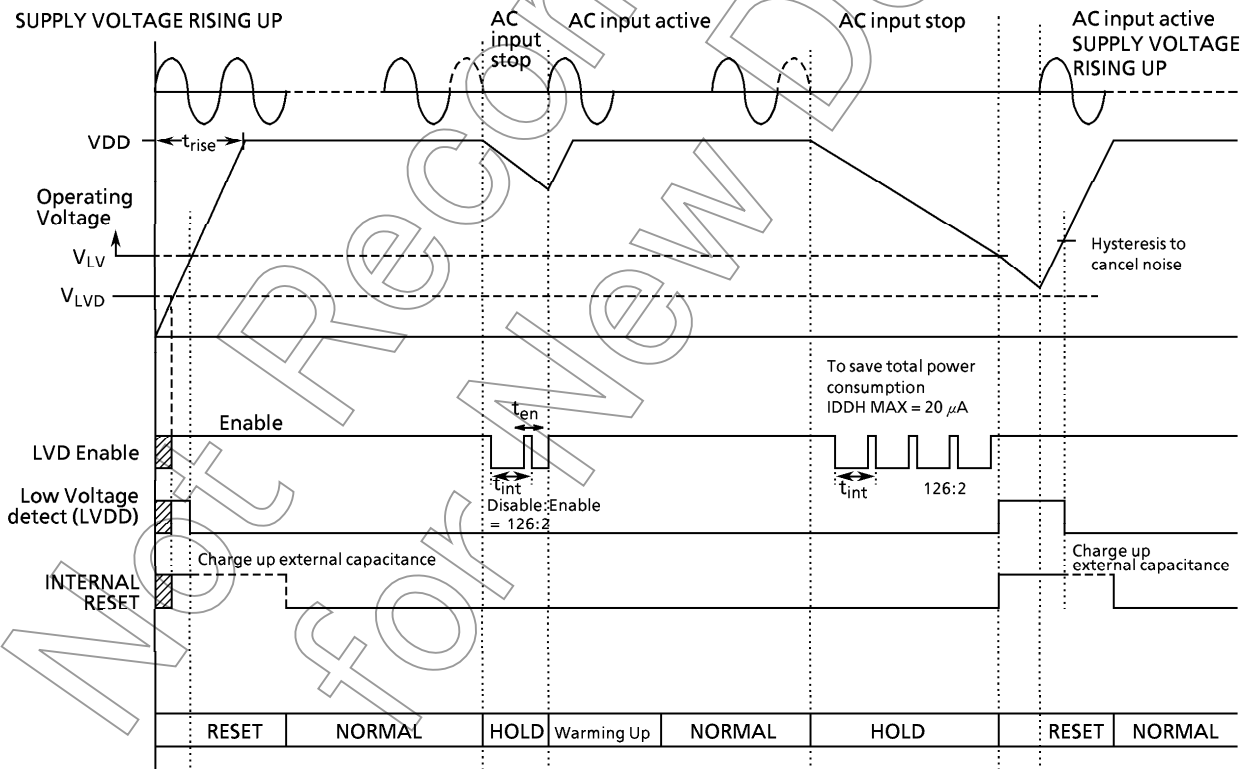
Not Recommended for New Design

SUPPLY VOLTAGE RISING UP

AC input stop

AC input active

AC input stop

AC input active SUPPLY VOLTAGE RISING UP

VDD

$t_{rise}$

Operating Voltage

$V_{LV}$

$V_{LVD}$

Hysteresis to cancel noise

To save total power consumption IDDH MAX = 20 $\mu$A

Enable

$t_{en}$

LVD Enable

$t_{int}$

Disable: Enable = 126:2

$t_{int}$

126:2

Low Voltage detect (LVDD)

Charge up external capacitance

INTERNAL RESET

Charge up external capacitance

| RESET | NORMAL | HOLD | Warming Up | NORMAL | HOLD | RESET | NORMAL |
|---|---|---|---|---|---|---|---|